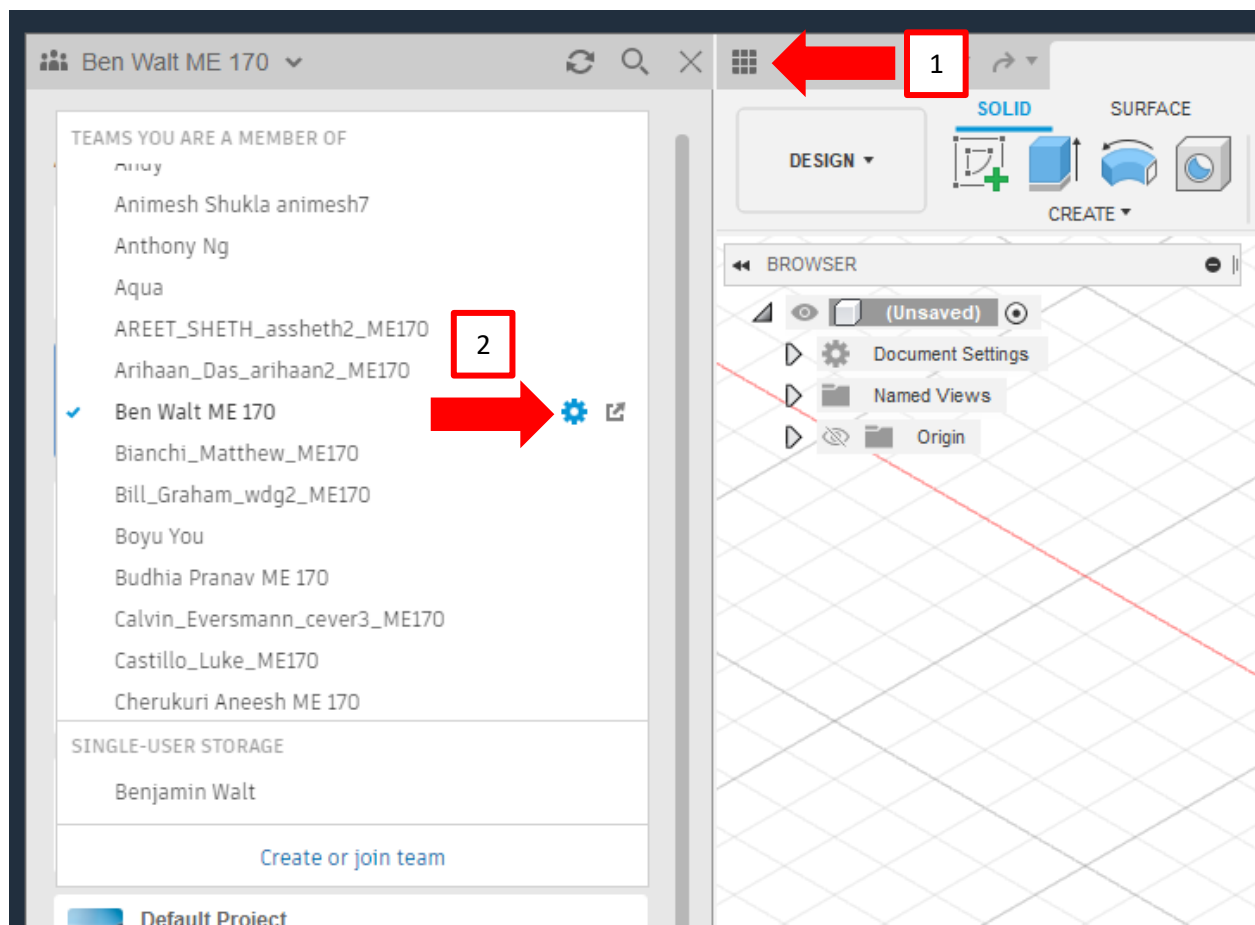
Ben Walt ME 170

1

SOLID

SURFACE

DESIGN

CREATE

TEAMS YOU ARE A MEMBER OF

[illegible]

Animesh Shukla animesh7

Anthony Ng

Aqua

AREET_SHETH_assheth2_ME170

Arihaan_Das_arihaan2_ME170

Ben Walt ME 170

Bianchi_Matthew_ME170

Bill_Graham_wdg2_ME170

Boyu You

Budhia Pranav ME 170

Calvin_Eversmann_cever3_ME170

Castillo_Luke_ME170

Cherukuri Aneesh ME 170

SINGLE-USER STORAGE

Benjamin Walt

Create or join team

Default Project

2

BROWSER

(Unsaved)

Document Settings

Named Views

Origin